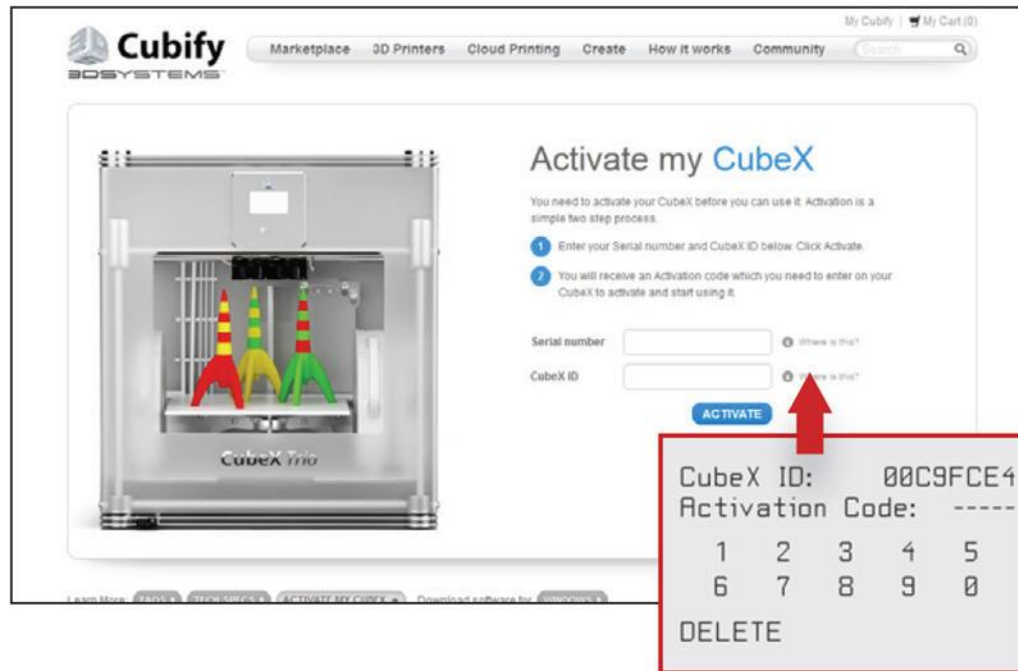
My Cubify | My Cart (0)

Cubify
3DSYSTEMS

Marketplace 3D Printers Cloud Printing Create How it works Community Search

Activate my CubeX

You need to activate your CubeX before you can use it. Activation is a simple two step process.

1 Enter your Serial number and CubeX ID below. Click Activate.

2 You will receive an Activation code which you need to enter on your CubeX to activate and start using it.

Serial number Where is this?

CubeX ID Where is this?

ACTIVATE

CubeX Trio

Learn More: FAQS TECH SPECS ACTIVATE MY CUBEX Download software for: WINDOWS

CubeX ID: 00C9FCE4
Activation Code: -----
1 2 3 4 5
6 7 8 9 0
DELETE